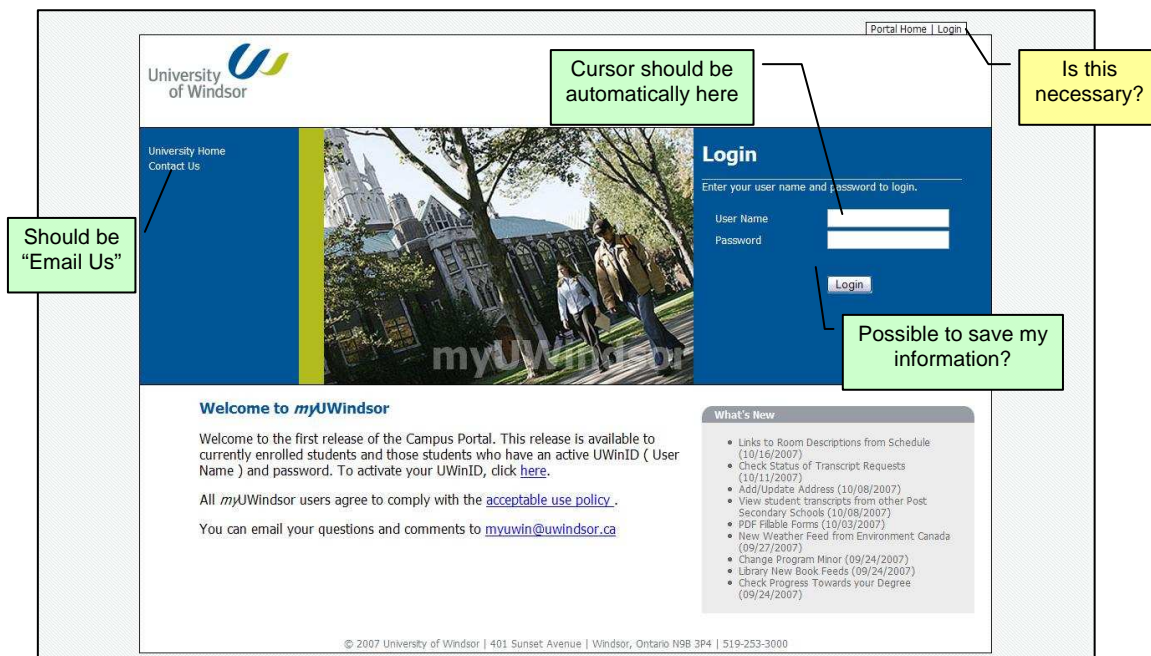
Portal Home | Login

Is this necessary?

University of Windsor

Cursor should be automatically here

University Home
Contact Us

Should be "Email Us"

Login

Enter your user name and password to login.

User Name

Password

Login

Possible to save my information?

myUWindsor

Welcome to myUWindsor

Welcome to the first release of the Campus Portal. This release is available to currently enrolled students and those students who have an active UWinID ( User Name ) and password. To activate your UWinID, click here.

All myUWindsor users agree to comply with the acceptable use policy .

You can email your questions and comments to myuwin@uwindsor.ca

What's New

- Links to Room Descriptions from Schedule (10/16/2007)
- Check Status of Transcript Requests (10/11/2007)
- Add/Update Address (10/08/2007)
- View student transcripts from other Post Secondary Schools (10/08/2007)
- PDF Fillable Forms (10/03/2007)
- New Weather Feed from Environment Canada (09/27/2007)
- Change Program Minor (09/24/2007)
- Library New Book Feeds (09/24/2007)
- Check Progress Towards your Degree (09/24/2007)

© 2007 University of Windsor | 401 Sunset Avenue | Windsor, Ontario N9B 3P4 | 519-253-3000